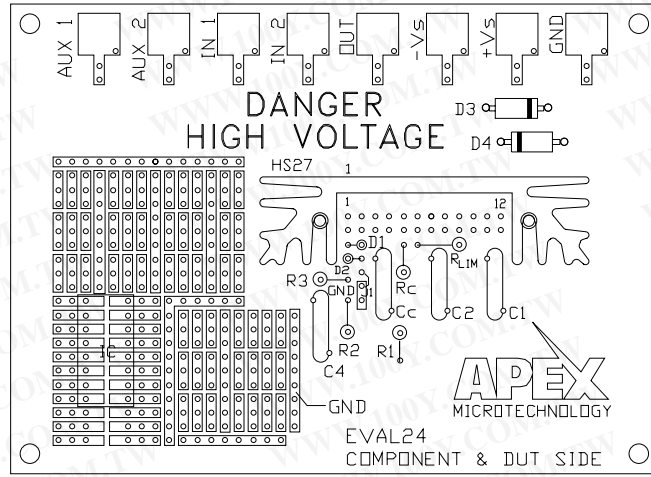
AUX 1
AUX 2
IN 1
IN 2
OUT
-Vs
+Vs
GND

DANGER
HIGH VOLTAGE

D3
D4

HS27
1
1
12
D1
D2
R3
GND
Q1
Rc
R$_{LIM}$
Cc
C2
C1
R2
R1
C4
IC
GND

APEX
MICROTECHNOLOGY

EVAL24
COMPONENT & DUT SIDE

WWW.100Y.COM.TW